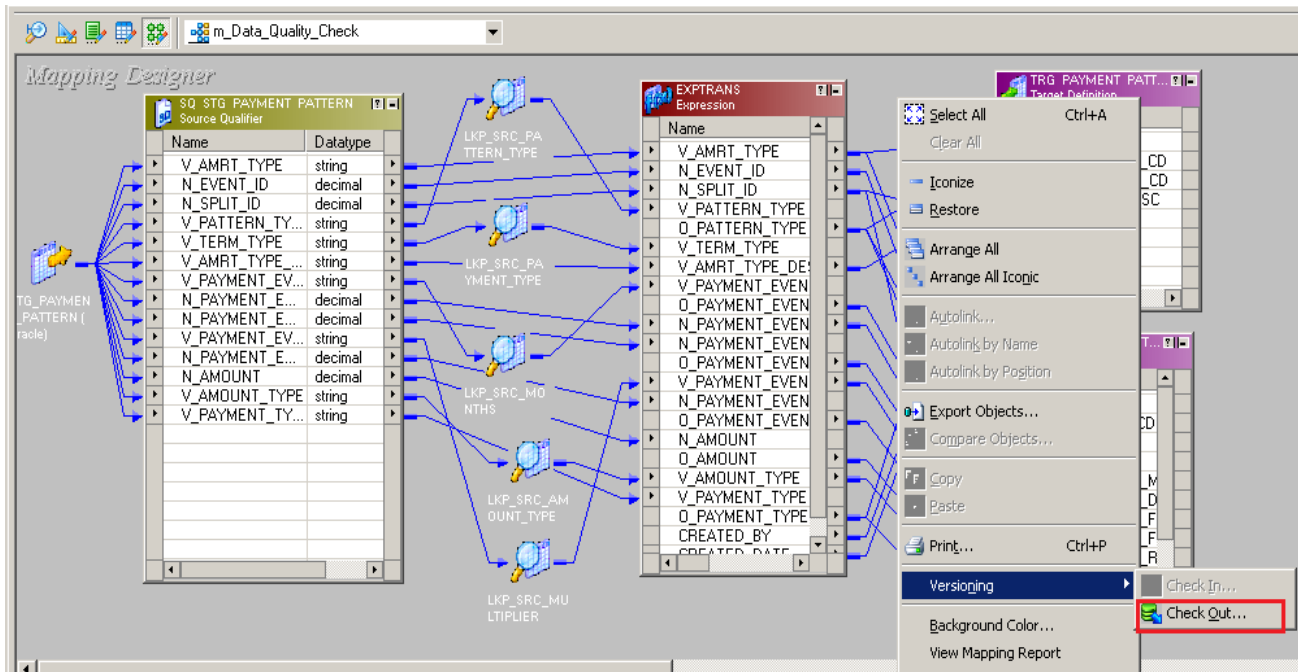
m_Data_Quality_Check

Mapping Designer

SQ_STG_PAYMENT_PATTERN
Source Qualifier

| Name | Datatype |
|---|---|
| V_AMRT_TYPE | string |
| N_EVENT_ID | decimal |
| N_SPLIT_ID | decimal |
| V_PATTERN_TY... | string |
| V_TERM_TYPE | string |
| V_AMRT_TYPE_... | string |
| V_PAYMENT_EV... | string |
| N_PAYMENT_E... | decimal |
| N_PAYMENT_E... | decimal |
| V_PAYMENT_EV... | string |
| N_PAYMENT_E... | decimal |
| N_AMOUNT | decimal |
| V_AMOUNT_TYPE | string |
| V_PAYMENT_TY... | string |

TG_PAYMEN _PATTERN ( racle)

LKP_SRC_PATTERN_TYPE

LKP_SRC_PAYMENT_TYPE

LKP_SRC_MONTHS

LKP_SRC_AMOUNT_TYPE

LKP_SRC_MULTIPLIER

EXPTRANS
Expression

| Name |
|---|
| V_AMRT_TYPE |
| N_EVENT_ID |
| N_SPLIT_ID |
| V_PATTERN_TYPE |
| O_PATTERN_TYPE |
| V_TERM_TYPE |
| V_AMRT_TYPE_DES |
| V_PAYMENT_EVEN |
| O_PAYMENT_EVEN |
| N_PAYMENT_EVEN |
| N_PAYMENT_EVEN |
| O_PAYMENT_EVEN |
| V_PAYMENT_EVEN |
| N_PAYMENT_EVEN |
| O_PAYMENT_EVEN |
| N_AMOUNT |
| O_AMOUNT |
| V_AMOUNT_TYPE |
| V_PAYMENT_TYPE |
| O_PAYMENT_TYPE |
| CREATED_BY |
| CREATED_DATE |

TRG_PAYMENT_PATT...
Target Definition

CD
CD
SC

CD

M
D
F
F
R

Select All Ctrl+A
Clear All
Iconize
Restore
Arrange All
Arrange All Iconic
Autolink...
Autolink by Name
Autolink by Position
Export Objects...
Compare Objects...
Copy
Paste
Print... Ctrl+P
Versioning
Background Color...
View Mapping Report

Check In...
Check Out...